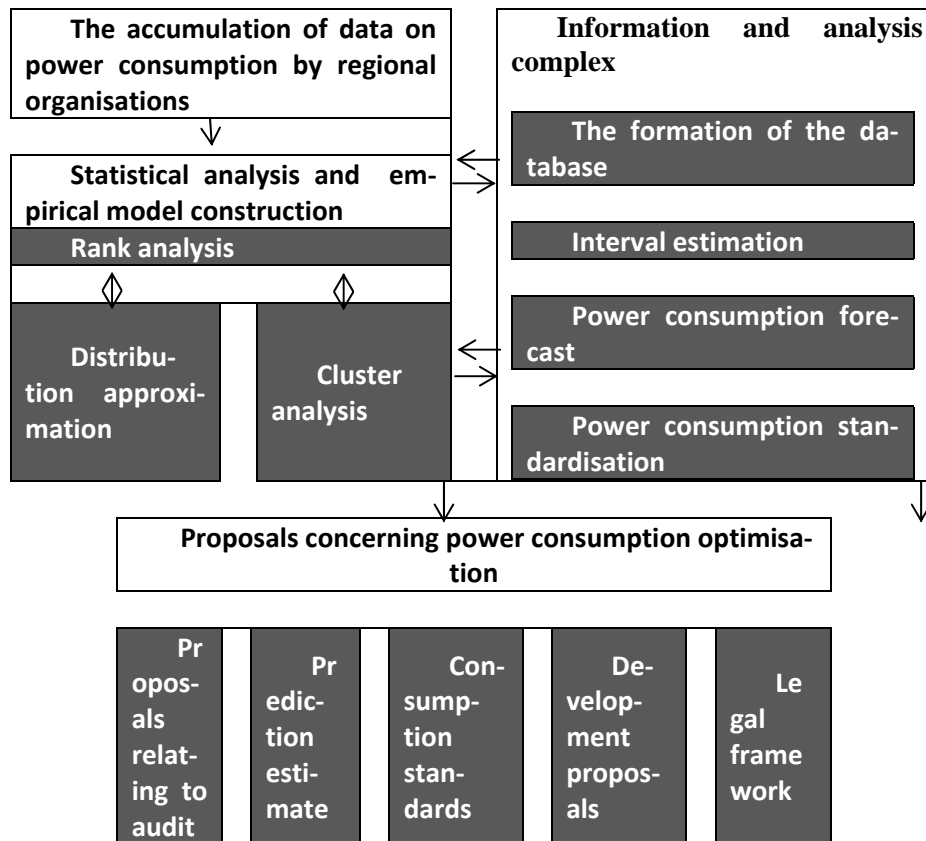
The accumulation of data on power consumption by regional organisations

Information and analysis complex

The formation of the database

Statistical analysis and empirical model construction

Rank analysis

Interval estimation

Power consumption forecast

Distribution approximation

Cluster analysis

Power consumption standardisation

Proposals concerning power consumption optimisation

Proposals relating to audit

Prediction estimate

Consumption standards

Development proposals

Legal framework